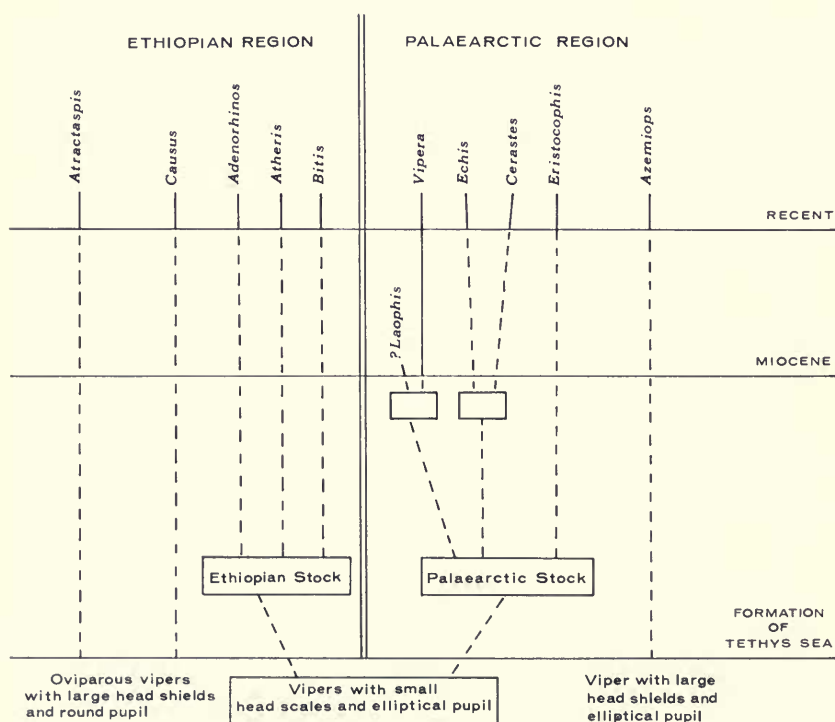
ETHIOPIAN REGION

PALAEARCTIC REGION

Atractaspis

Causus

Adenorhinos

Atheris

Bitis

Vipera

Echis

Cerastes

Eristocophis

Azemiops

RECENT

?Laophis

MIOCENE

Ethiopian Stock

Palaearctic Stock

FORMATION OF TETHYS SEA

Oviparous vipers with large head shields and round pupil

Vipers with small head scales and elliptical pupil

Viper with large head shields and elliptical pupil